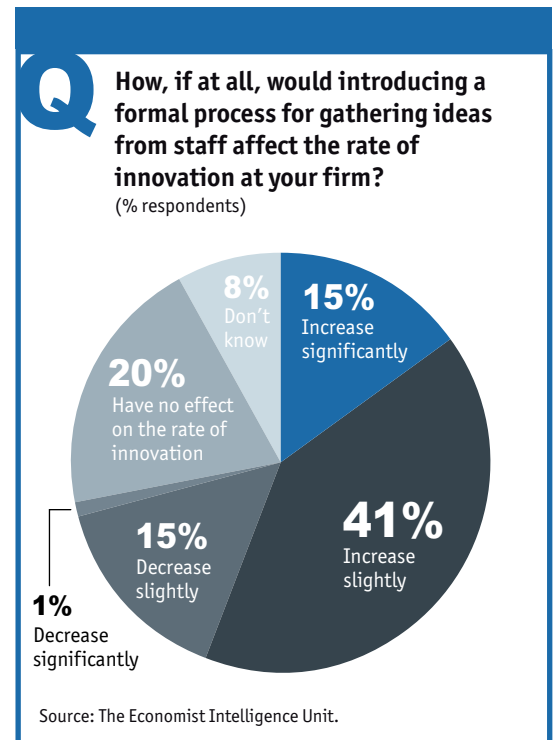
Q How, if at all, would introducing a formal process for gathering ideas from staff affect the rate of innovation at your firm?
(% respondents)

8%
Don't know

15%
Increase significantly

20%
Have no effect on the rate of innovation

41%
Increase slightly

15%
Decrease slightly

1%
Decrease significantly

Source: The Economist Intelligence Unit.